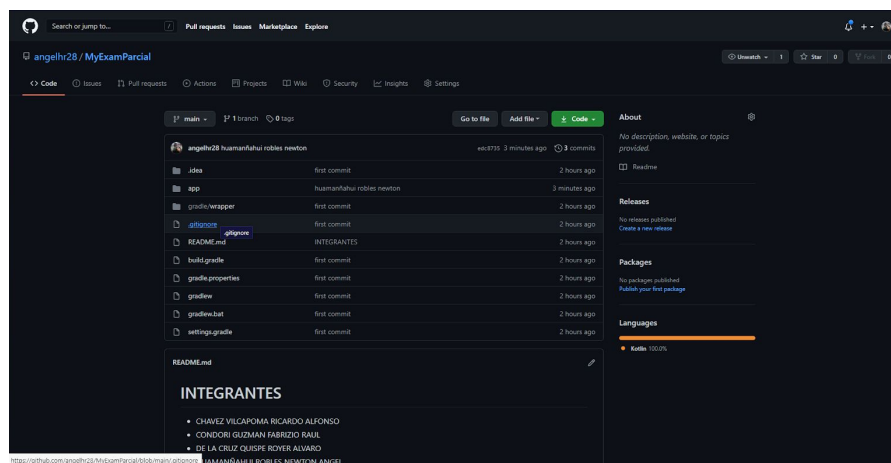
Search or jump to... / Pull requests Issues Marketplace Explore

angelhr28 / MyExamParcial

Unwatch 1 Star 0 Fork 0

Code Issues Pull requests Actions Projects Wiki Security Insights Settings

main 1 branch 0 tags

Go to file Add file Code

angelhr28 huamanñahui robles newton edc8735 3 minutes ago 3 commits

| | | |
|---|---|---|
| .idea | first commit | 2 hours ago |
| app | huamanñahui robles newton | 3 minutes ago |
| gradle/wrapper | first commit | 2 hours ago |
| .gitignore | first commit | 2 hours ago |
| README.md | INTEGRANTES | 2 hours ago |
| build.gradle | first commit | 2 hours ago |
| gradle.properties | first commit | 2 hours ago |
| gradlew | first commit | 2 hours ago |
| gradlew.bat | first commit | 2 hours ago |
| settings.gradle | first commit | 2 hours ago |

.gitignore

README.md

INTEGRANTES

- CHAVEZ VILCAPOMA RICARDO ALFONSO
- CONDORI GUZMAN FABRIZIO RAUL
- DE LA CRUZ QUISPE ROYER ALVARO
- HUAMANÑAHUI ROBLES NEWTON ANGEL

https://github.com/angelhr28/MyExamParcial/blob/main/.gitignore

About

No description, website, or topics provided.

Readme

Releases

No releases published
Create a new release

Packages

No packages published
Publish your first package

Languages

Kotlin 100.0%